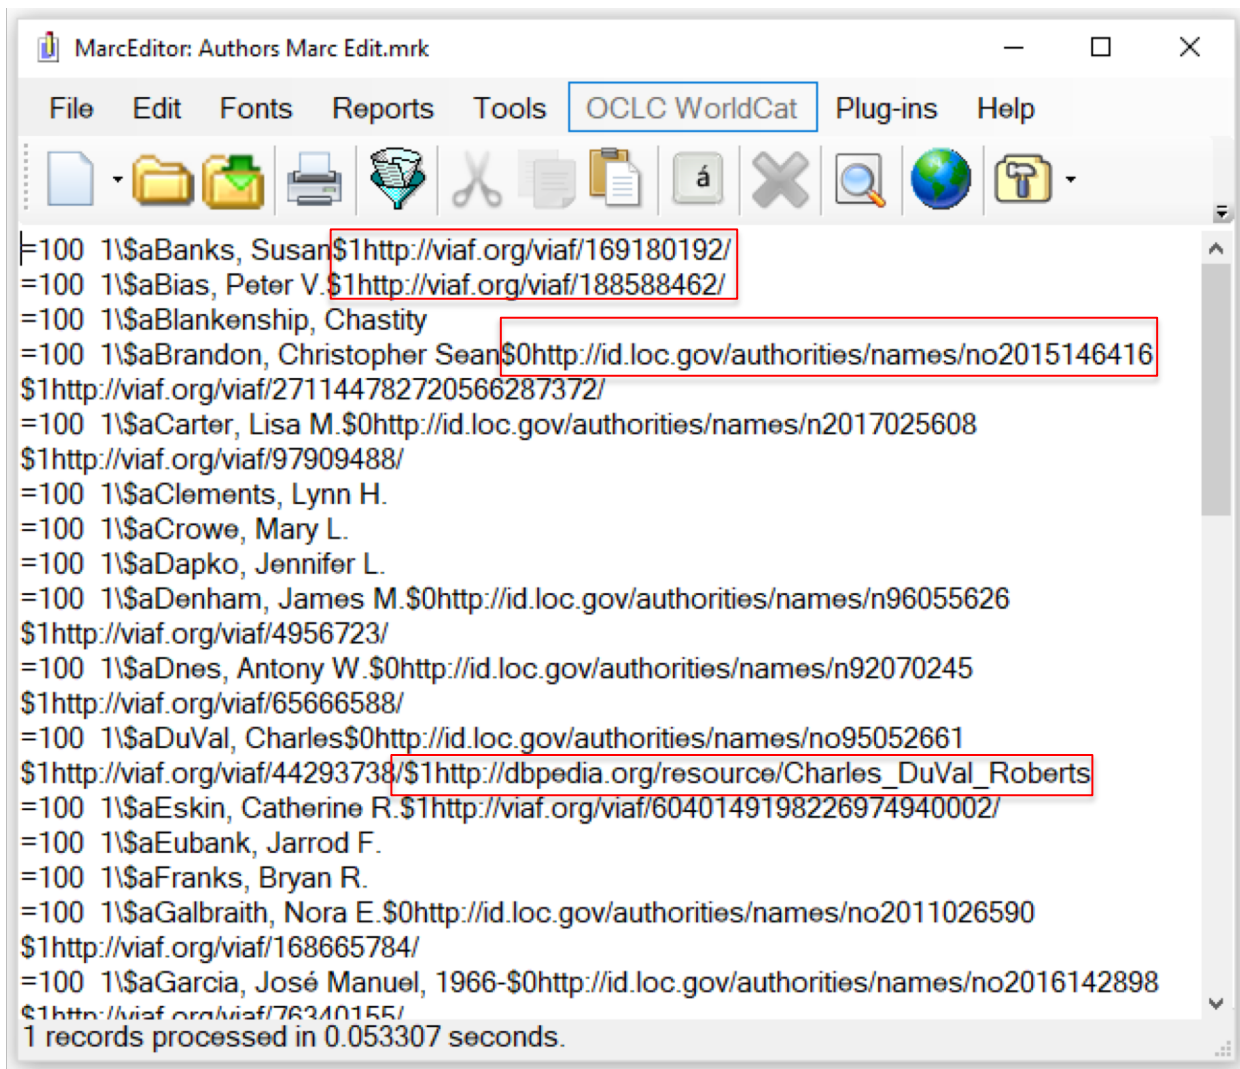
MarcEditor: Authors Marc Edit.mrk

File Edit Fonts Reports Tools OCLC WorldCat Plug-ins Help

á

=100 1\$aBanks, Susan$1http://viaf.org/viaf/169180192/
=100 1\$aBias, Peter V.$1http://viaf.org/viaf/188588462/
=100 1\$aBlankenship, Chastity
=100 1\$aBrandon, Christopher Sean$0http://id.loc.gov/authorities/names/no2015146416 $1http://viaf.org/viaf/271144782720566287372/
=100 1\$aCarter, Lisa M.$0http://id.loc.gov/authorities/names/n2017025608 $1http://viaf.org/viaf/97909488/
=100 1\$aClements, Lynn H.
=100 1\$aCrowe, Mary L.
=100 1\$aDapko, Jennifer L.
=100 1\$aDenham, James M.$0http://id.loc.gov/authorities/names/n96055626 $1http://viaf.org/viaf/4956723/
=100 1\$aDnes, Antony W.$0http://id.loc.gov/authorities/names/n92070245 $1http://viaf.org/viaf/65666588/
=100 1\$aDuVal, Charles$0http://id.loc.gov/authorities/names/no95052661 $1http://viaf.org/viaf/44293738/$1http://dbpedia.org/resource/Charles_DuVal_Roberts
=100 1\$aEskin, Catherine R.$1http://viaf.org/viaf/6040149198226974940002/
=100 1\$aEubank, Jarrod F.
=100 1\$aFranks, Bryan R.
=100 1\$aGalbraith, Nora E.$0http://id.loc.gov/authorities/names/no2011026590 $1http://viaf.org/viaf/168665784/
=100 1\$aGarcia, José Manuel, 1966-$0http://id.loc.gov/authorities/names/no2016142898 $1http://viaf.org/viaf/76340155/
1 records processed in 0.053307 seconds.